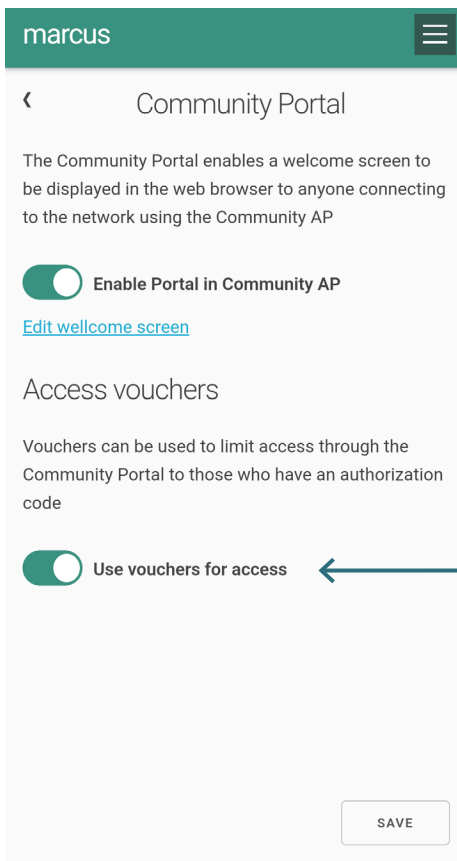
marcus

‹ Community Portal

The Community Portal enables a welcome screen to be displayed in the web browser to anyone connecting to the network using the Community AP

Enable Portal in Community AP

Edit wellcome screen

Access vouchers

Vouchers can be used to limit access through the Community Portal to those who have an authorization code

Use vouchers for access

SAVE